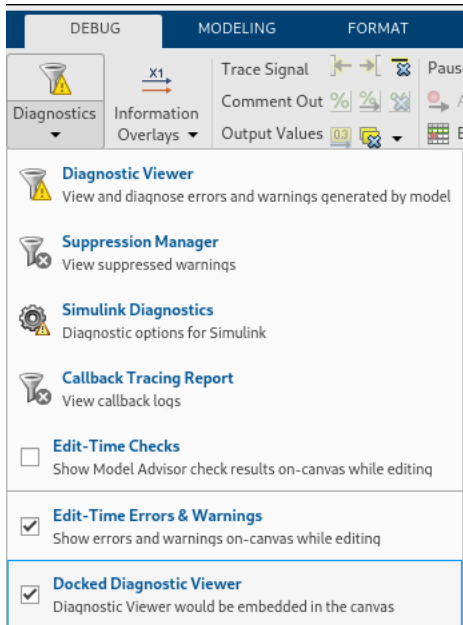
DEBUG MODELING FORMAT

Diagnostics

$X_1$

Information Overlays

Trace Signal

Comment Out

Output Values

0.3

Paus

Diagnostic Viewer
View and diagnose errors and warnings generated by model

Suppression Manager
View suppressed warnings

Simulink Diagnostics
Diagnostic options for Simulink

Callback Tracing Report
View callback logs

Edit-Time Checks
Show Model Advisor check results on-canvas while editing

Edit-Time Errors & Warnings
Show errors and warnings on-canvas while editing

Docked Diagnostic Viewer
Diagnostic Viewer would be embedded in the canvas